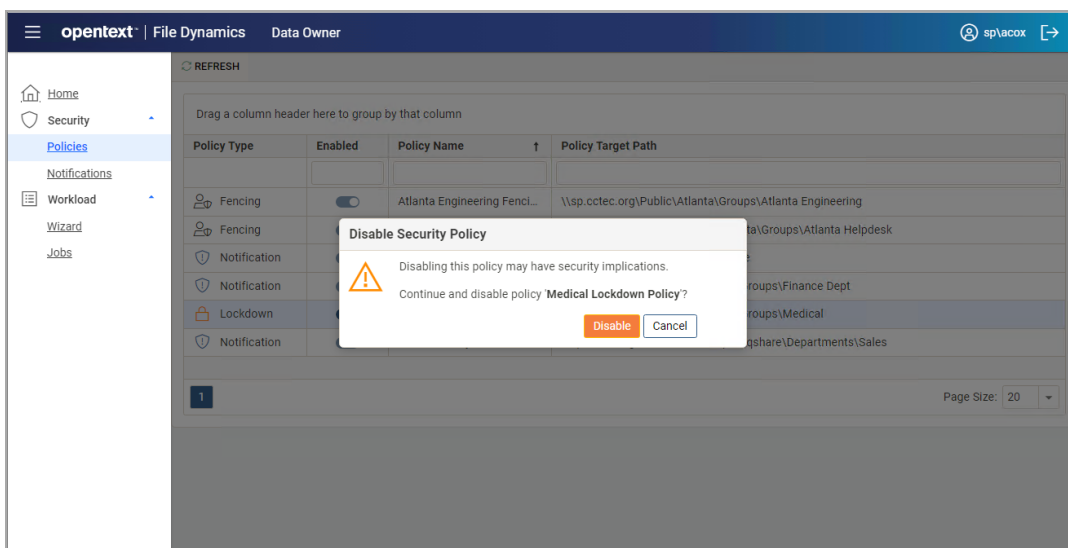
opentext™ | File Dynamics Data Owner

sp\acox

Home
Security
Policies
Notifications
Workload
Wizard
Jobs

REFRESH

Drag a column header here to group by that column

| Policy Type | Enabled | Policy Name | Policy Target Path |
|---|---|---|---|
| Fencing | | Atlanta Engineering Fenci... | \\sp.cctec.org\Public\Atlanta\Groups\Atlanta Engineering |
| Fencing | | | ta\Groups\Atlanta Helpdesk |
| Notification | | | e |
| Notification | | | roups\Finance Dept |
| Lockdown | | | roups\Medical |
| Notification | | | qshare\Departments\Sales |

Disable Security Policy

Disabling this policy may have security implications.

Continue and disable policy 'Medical Lockdown Policy'?

Disable Cancel

1

Page Size: 20